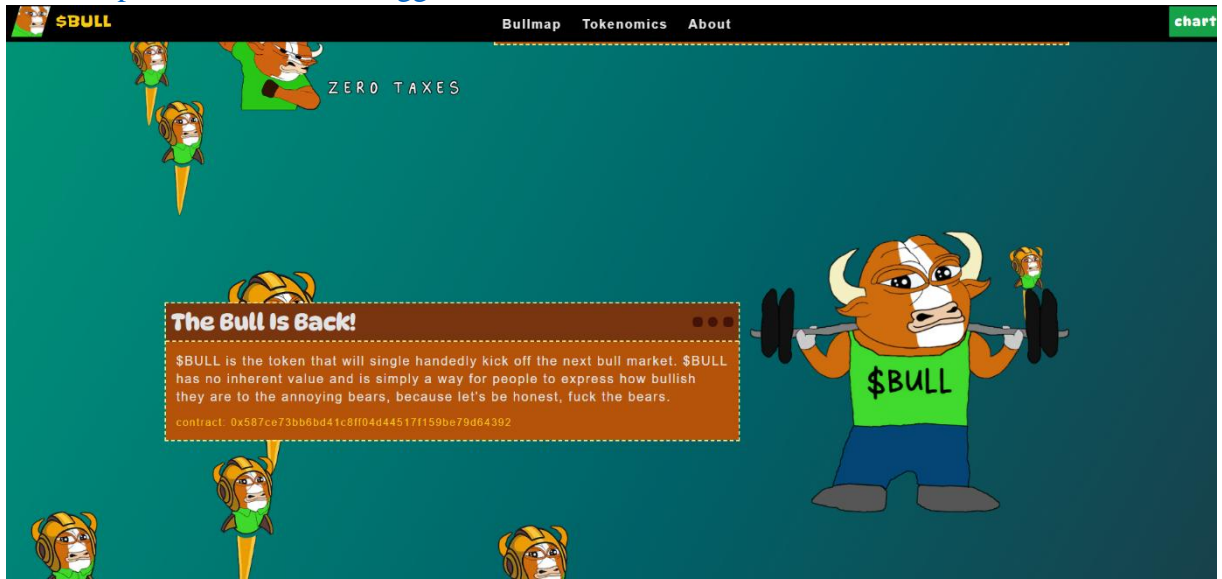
$BULL

Bullmap Tokenomics About

chart

ZERO TAXES

The Bull Is Back!

$BULL is the token that will single handedly kick off the next bull market. $BULL has no inherent value and is simply a way for people to express how bullish they are to the annoying bears, because let's be honest, fuck the bears.

contract: 0x587ce73bb6bd41c8ff04d44517f159be79d64392

$BULL